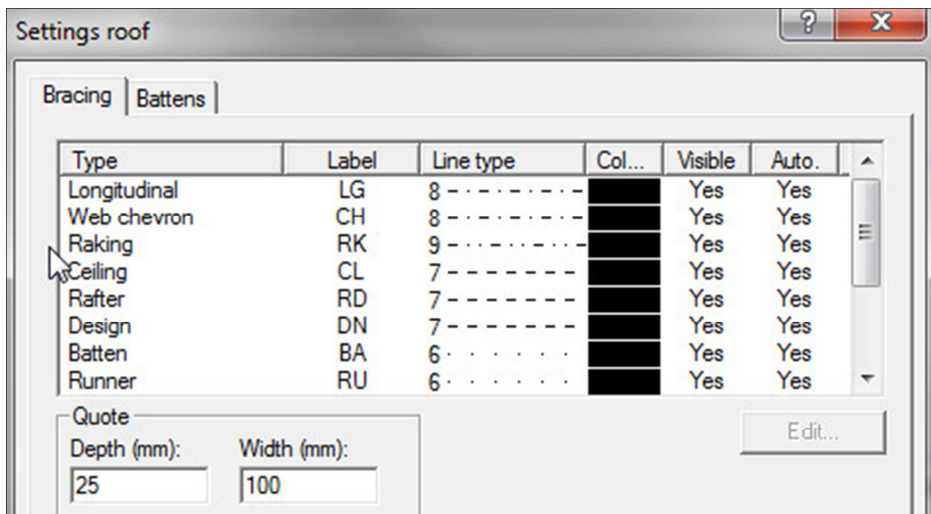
Settings roof

?

X

Bracing

Battens

| Type | Label | Line type | Col... | Visible | Auto. |
|---|---|---|---|---|---|
| Longitudinal | LG | 8 | | Yes | Yes |
| Web chevron | CH | 8 | | Yes | Yes |
| Raking | RK | 9 | | Yes | Yes |
| Ceiling | CL | 7 | | Yes | Yes |
| Rafter | RD | 7 | | Yes | Yes |
| Design | DN | 7 | | Yes | Yes |
| Batten | BA | 6 | | Yes | Yes |
| Runner | RU | 6 | | Yes | Yes |

Quote

Depth (mm):

25

Width (mm):

100

Edit...